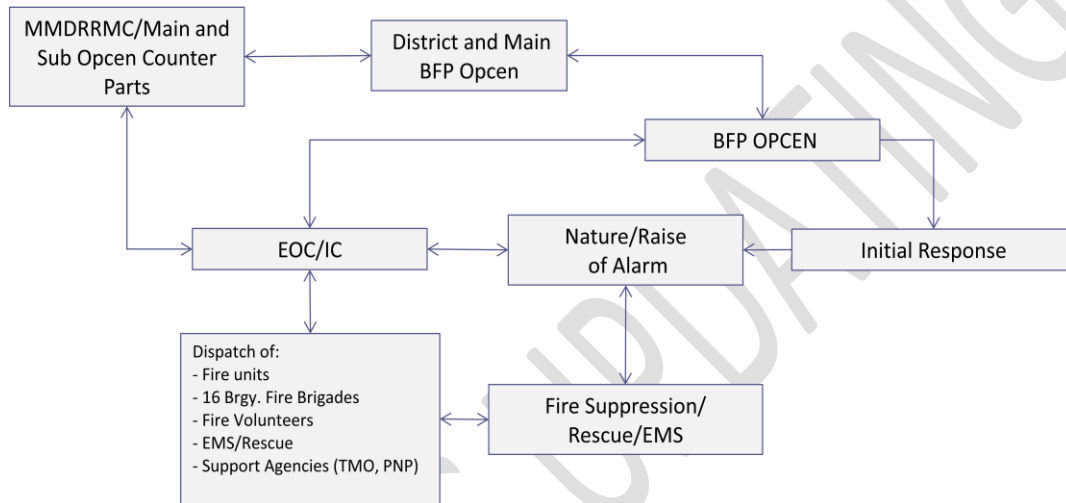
MMDRRMC/Main and Sub Opcen Counter Parts

District and Main BFP Opcen

BFP OPCEN

EOC/IC

Nature/Raise of Alarm

Initial Response

Dispatch of:
- Fire units
- 16 Brgy. Fire Brigades
- Fire Volunteers
- EMS/Rescue
- Support Agencies (TMO, PNP)

Fire Suppression/ Rescue/EMS

UPDATING